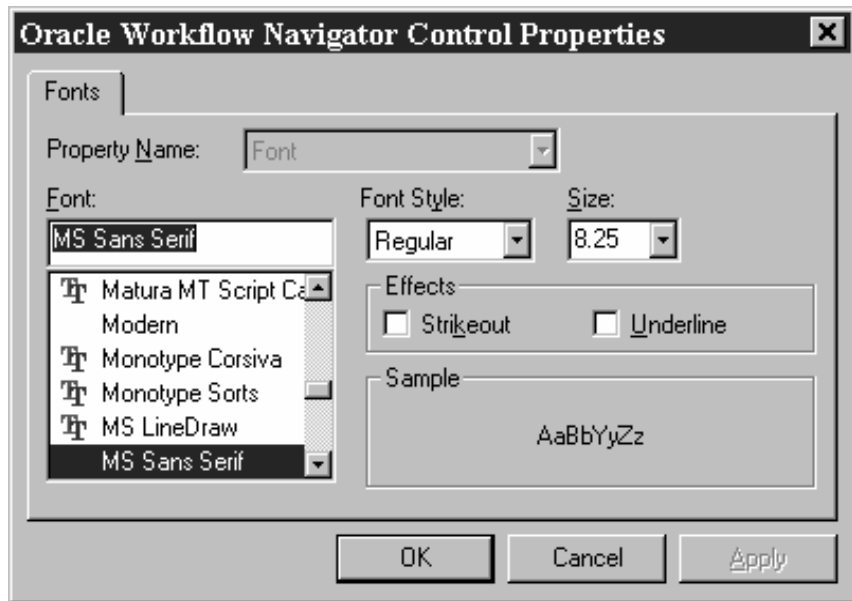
Oracle Workflow Navigator Control Properties

Fonts

Property Name: Font

Font:

MS Sans Serif

Matura MT Script Ca

Modern

Monotype Corsiva

Monotype Sorts

MS LineDraw

MS Sans Serif

Font Style:

Regular

Size:

8.25

Effects

Strikeout

Underline

Sample

AaBbYyZz

OK

Cancel

Apply